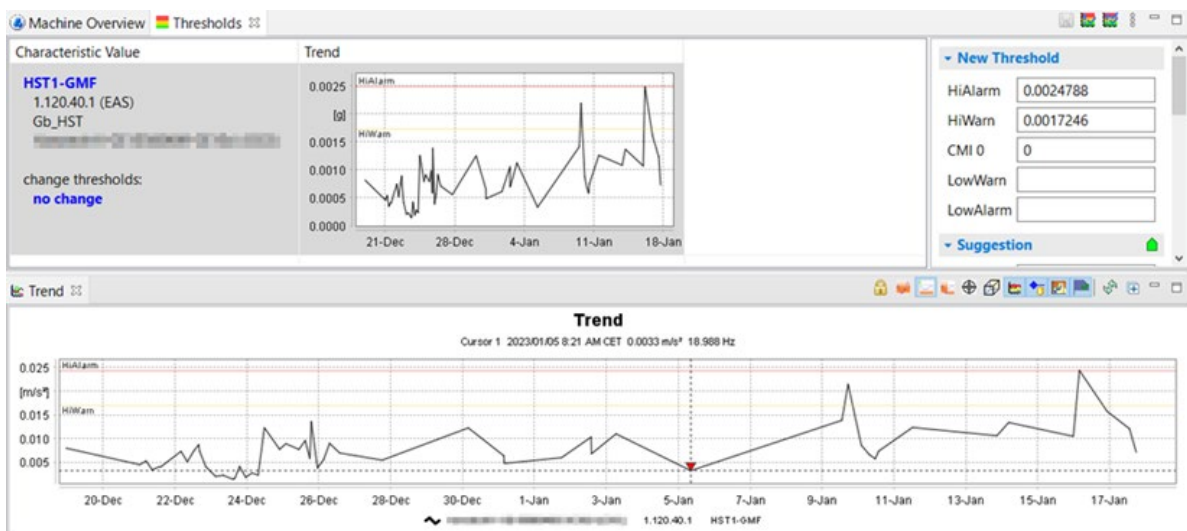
Machine Overview  Thresholds

Characteristic Value | Trend

HST1-GMF
1.120.40.1 (EAS)
Gb_HST
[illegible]

change thresholds:
no change

HiAlarm
HiWarn
0.0025
[g]
0.0015
0.0010
0.0005
0.0000
21-Dec 28-Dec 4-Jan 11-Jan 18-Jan

New Threshold
HiAlarm 0.0024788
HiWarn 0.0017246
CMI 0 0
LowWarn
LowAlarm

Suggestion

Trend

Trend
Cursor 1 2023/01/05 8:21 AM CET 0.0033 m/s² 18.988 Hz

HiAlarm
HiWarn
0.025
[m/s²]
0.015
0.010
0.005
20-Dec 22-Dec 24-Dec 26-Dec 28-Dec 30-Dec 1-Jan 3-Jan 5-Jan 7-Jan 9-Jan 11-Jan 13-Jan 15-Jan 17-Jan

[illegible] 1.120.40.1 HST1-GMF